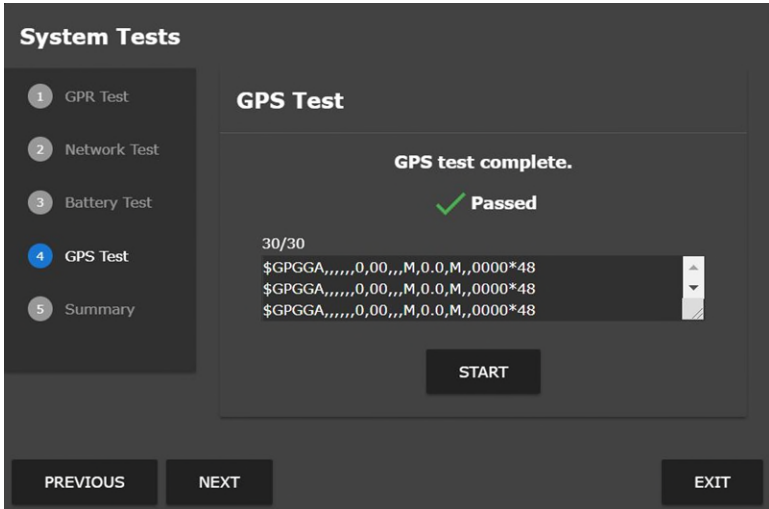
System Tests

1 GPR Test
2 Network Test
3 Battery Test
4 GPS Test
5 Summary

GPS Test

GPS test complete.

Passed

30/30
\$GPGGA,,,,,,0,00,,,M,0.0,M,,0000*48
\$GPGGA,,,,,,0,00,,,M,0.0,M,,0000*48
\$GPGGA,,,,,,0,00,,,M,0.0,M,,0000*48

START

PREVIOUS
NEXT
EXIT